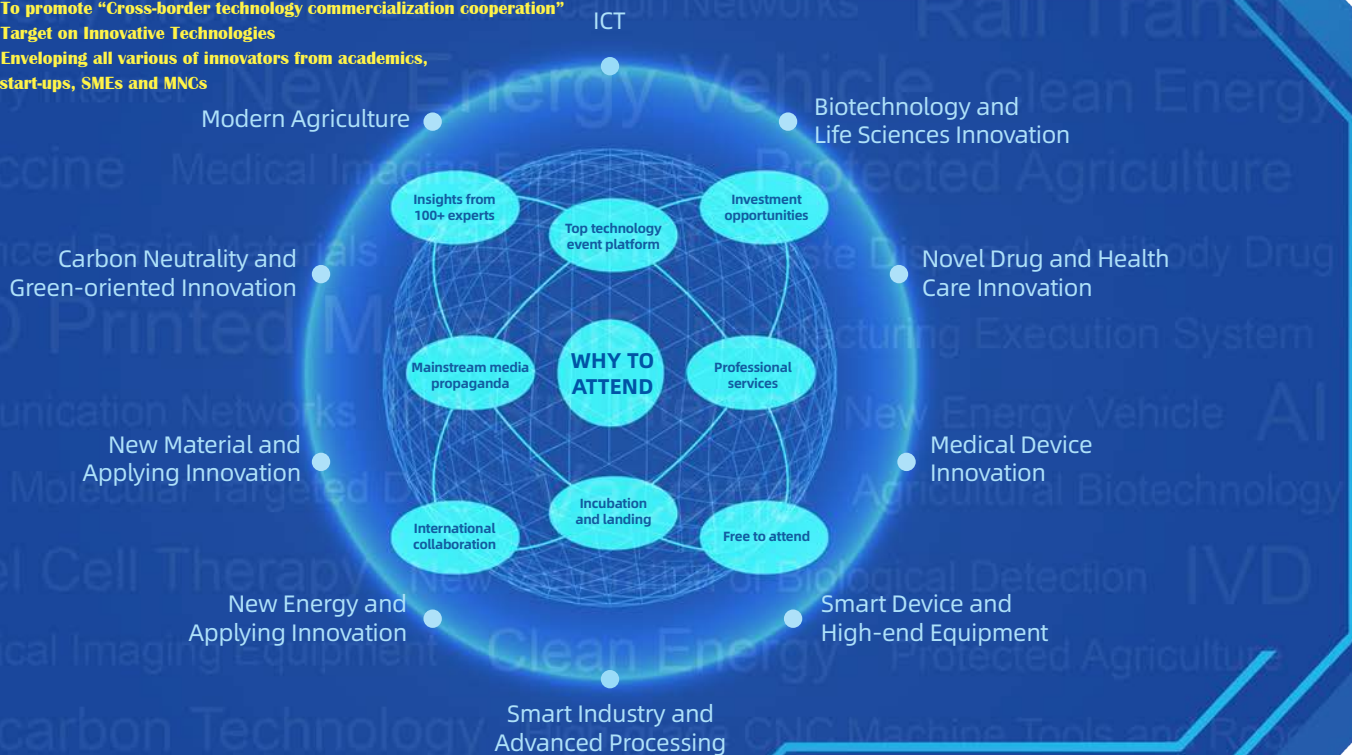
To promote "Cross-border technology commercialization cooperation"
Target on Innovative Technologies
Enveloping all various of innovators from academics, start-ups, SMEs and MNCs

ICT

Modern Agriculture

Biotechnology and Life Sciences Innovation

Carbon Neutrality and Green-oriented Innovation

Novel Drug and Health Care Innovation

New Material and Applying Innovation

Medical Device Innovation

New Energy and Applying Innovation

Smart Device and High-end Equipment

Smart Industry and Advanced Processing

Insights from 100+ experts

Top technology event platform

Investment opportunities

Mainstream media propaganda

WHY TO ATTEND

Professional services

Incubation and landing

International collaboration

Free to attend